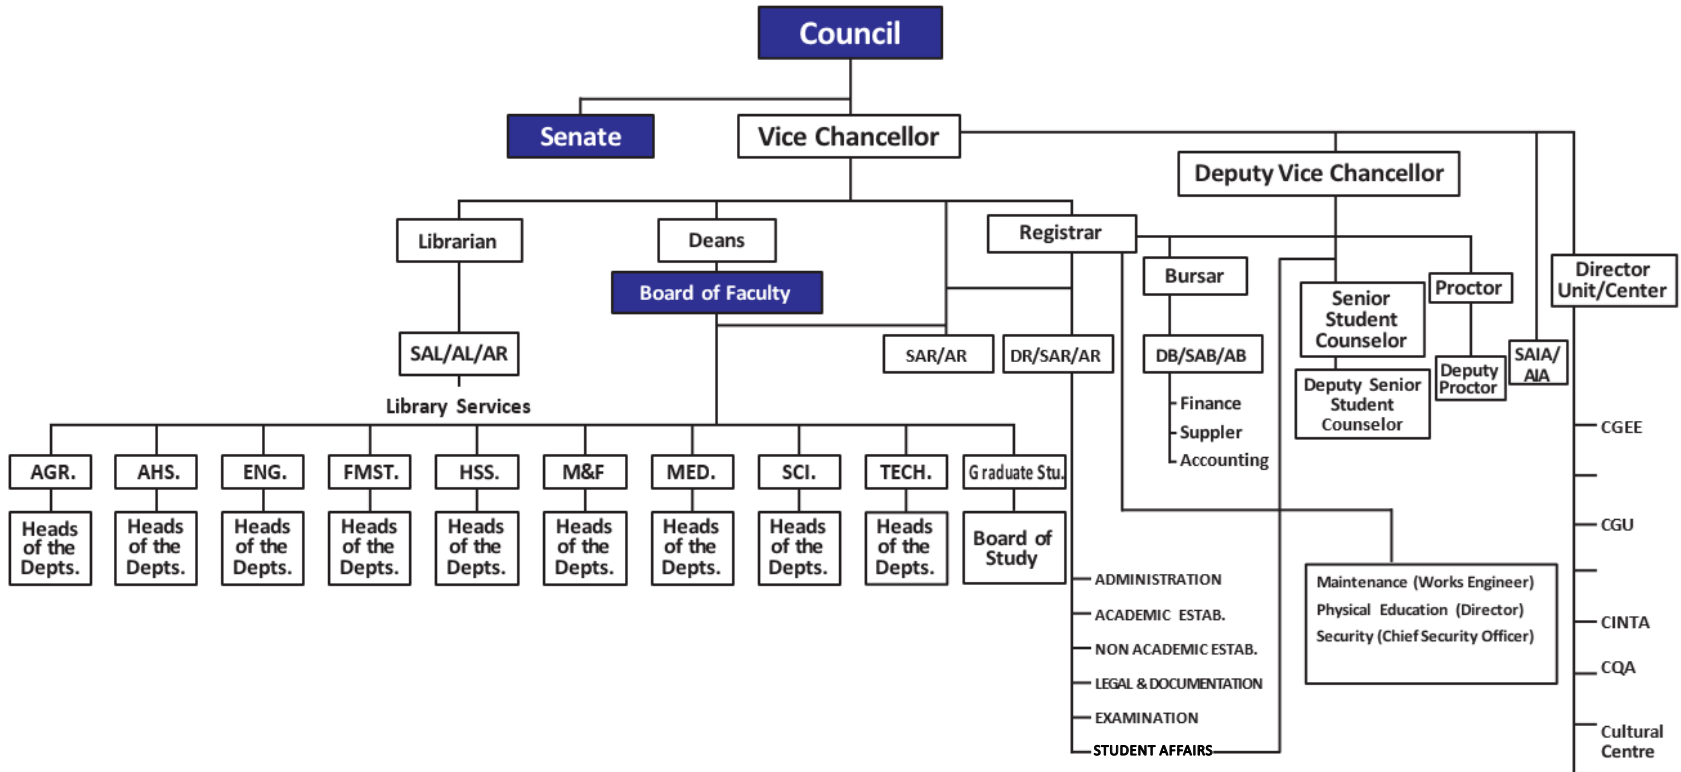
Council

Senate

Vice Chancellor

Deputy Vice Chancellor

Librarian

Deans

Registrar

Board of Faculty

Bursar

Senior Student Counselor

Proctor

Director Unit/Center

SAL/AL/AR

SAR/AR

DR/SAR/AR

DB/SAB/AB

Deputy Senior Student Counselor

Deputy Proctor

SAIA/ AIA

Library Services

Finance
Suppler
Accounting

CGEE

AGR.
AHS.
ENG.
FMST.
HSS.
M&F
MED.
SCI.
TECH.
Graduate Stu.

Heads of the Depts.
Heads of the Depts.
Heads of the Depts.
Heads of the Depts.
Heads of the Depts.
Heads of the Depts.
Heads of the Depts.
Heads of the Depts.
Heads of the Depts.
Board of Study

CGU

ADMINISTRATION
ACADEMIC ESTAB.
NON ACADEMIC ESTAB.
LEGAL & DOCUMENTATION
EXAMINATION
STUDENT AFFAIRS

Maintenance (Works Engineer)
Physical Education (Director)
Security (Chief Security Officer)

CINTA
CQA
Cultural Centre